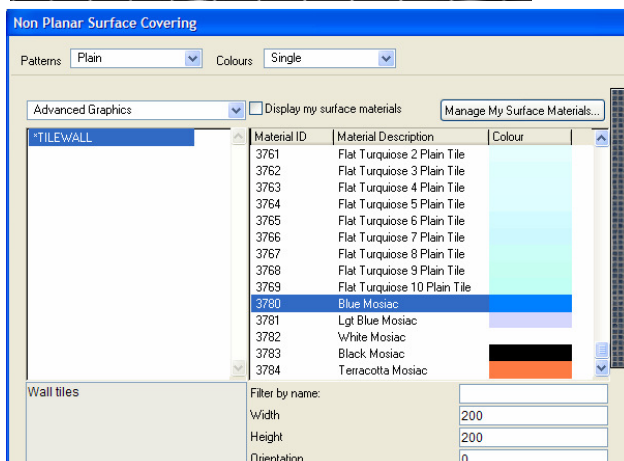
Non Planar Surface Covering

Patterns Plain Colours Single

Advanced Graphics

Display my surface materials

Manage My Surface Materials...

*TILEWALL

| Material ID | Material Description | Colour |
|---|---|---|
| 3761 | Flat Turquiose 2 Plain Tile | |
| 3762 | Flat Turquiose 3 Plain Tile | |
| 3763 | Flat Turquiose 4 Plain Tile | |
| 3764 | Flat Turquiose 5 Plain Tile | |
| 3765 | Flat Turquiose 6 Plain Tile | |
| 3766 | Flat Turquiose 7 Plain Tile | |
| 3767 | Flat Turquiose 8 Plain Tile | |
| 3768 | Flat Turquiose 9 Plain Tile | |
| 3769 | Flat Turquiose 10 Plain Tile | |
| 3780 | Blue Mosiac | |
| 3781 | Lgt Blue Mosiac | |
| 3782 | White Mosiac | |
| 3783 | Black Mosiac | |
| 3784 | Terracotta Mosiac | |

Wall tiles

Filter by name:

Width 200

Height 200

Orientation 0